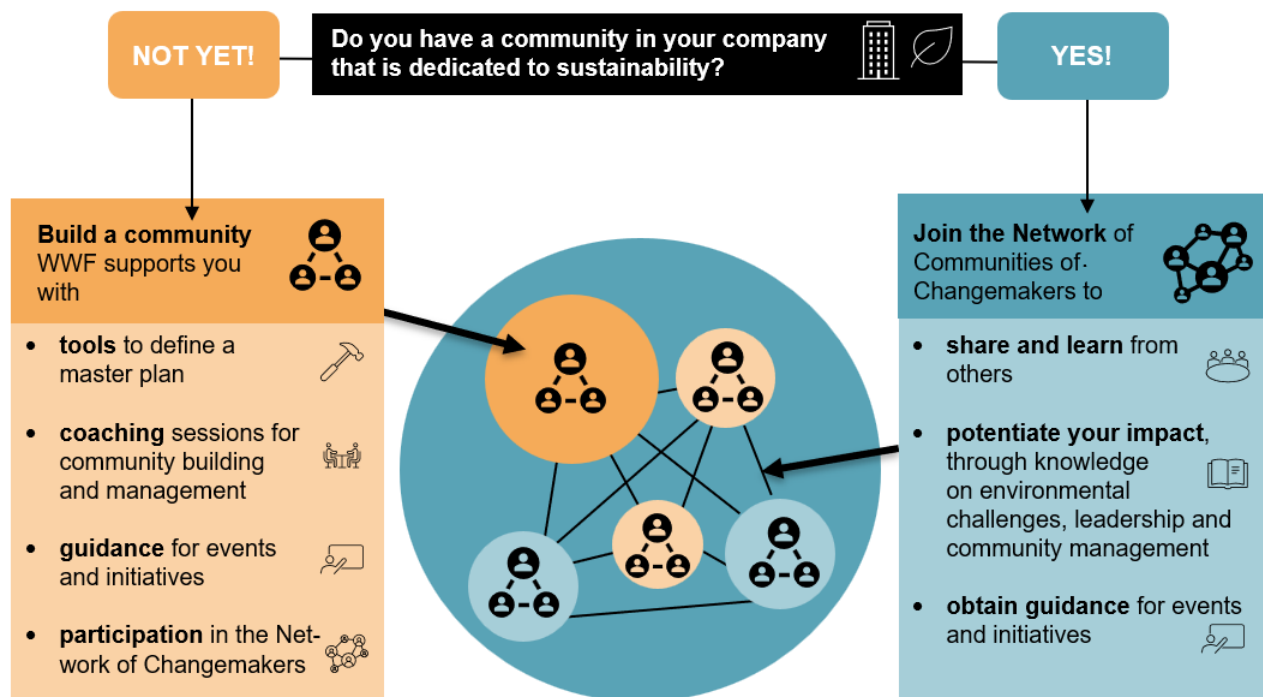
NOT YET!

Do you have a community in your company that is dedicated to sustainability?

YES!

**Build a community** WWF supports you with

- **tools** to define a master plan
- **coaching** sessions for community building and management
- **guidance** for events and initiatives
- **participation** in the Network of Changemakers

**Join the Network** of Communities of Changemakers to

- **share and learn** from others
- **potentiate your impact**, through knowledge on environmental challenges, leadership and community management
- **obtain guidance** for events and initiatives